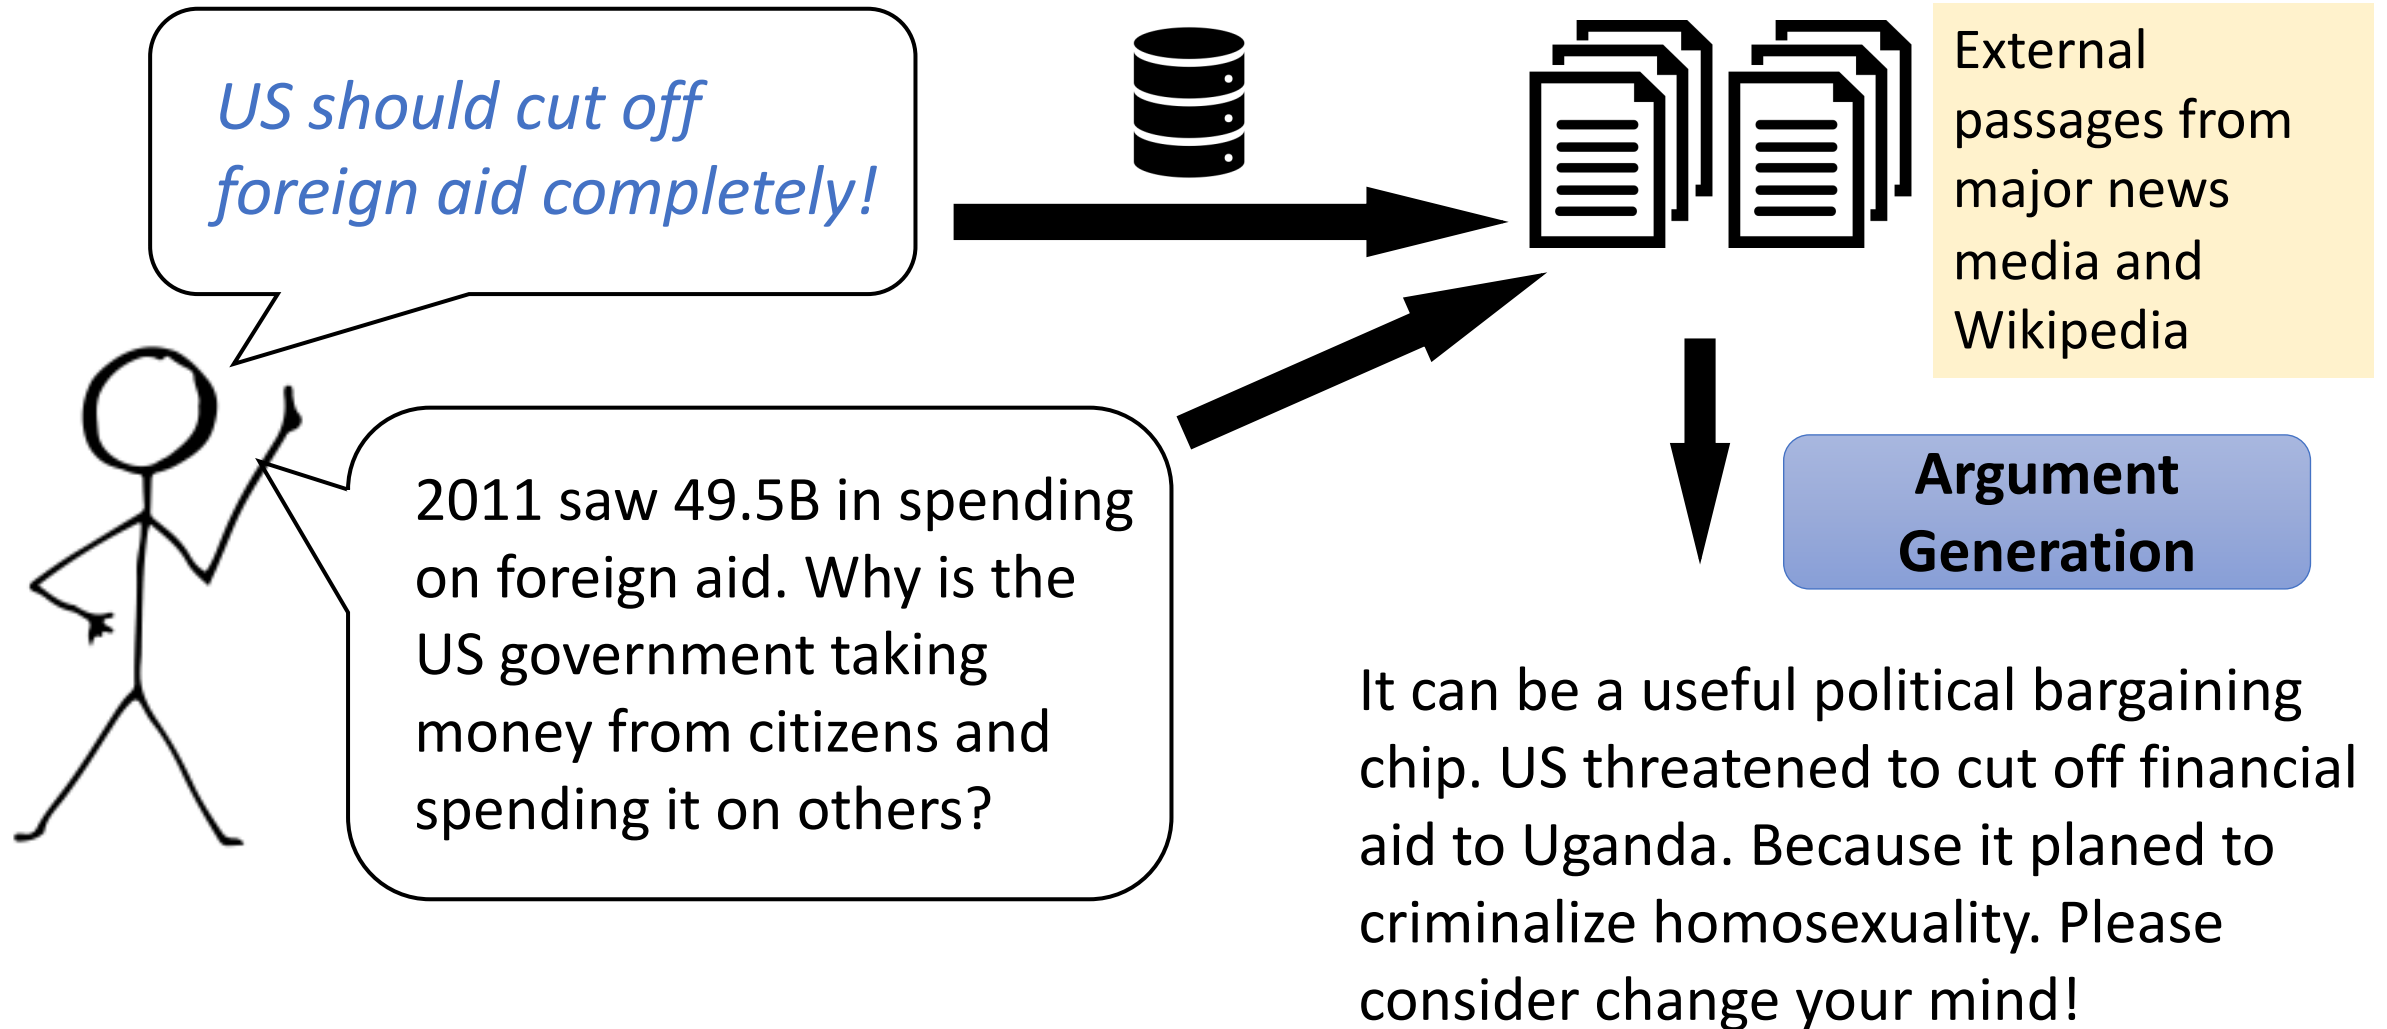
US should cut off foreign aid completely!

External passages from major news media and Wikipedia

2011 saw 49.5B in spending on foreign aid. Why is the US government taking money from citizens and spending it on others?

Argument Generation

It can be a useful political bargaining chip. US threatened to cut off financial aid to Uganda. Because it planed to criminalize homosexuality. Please consider change your mind!